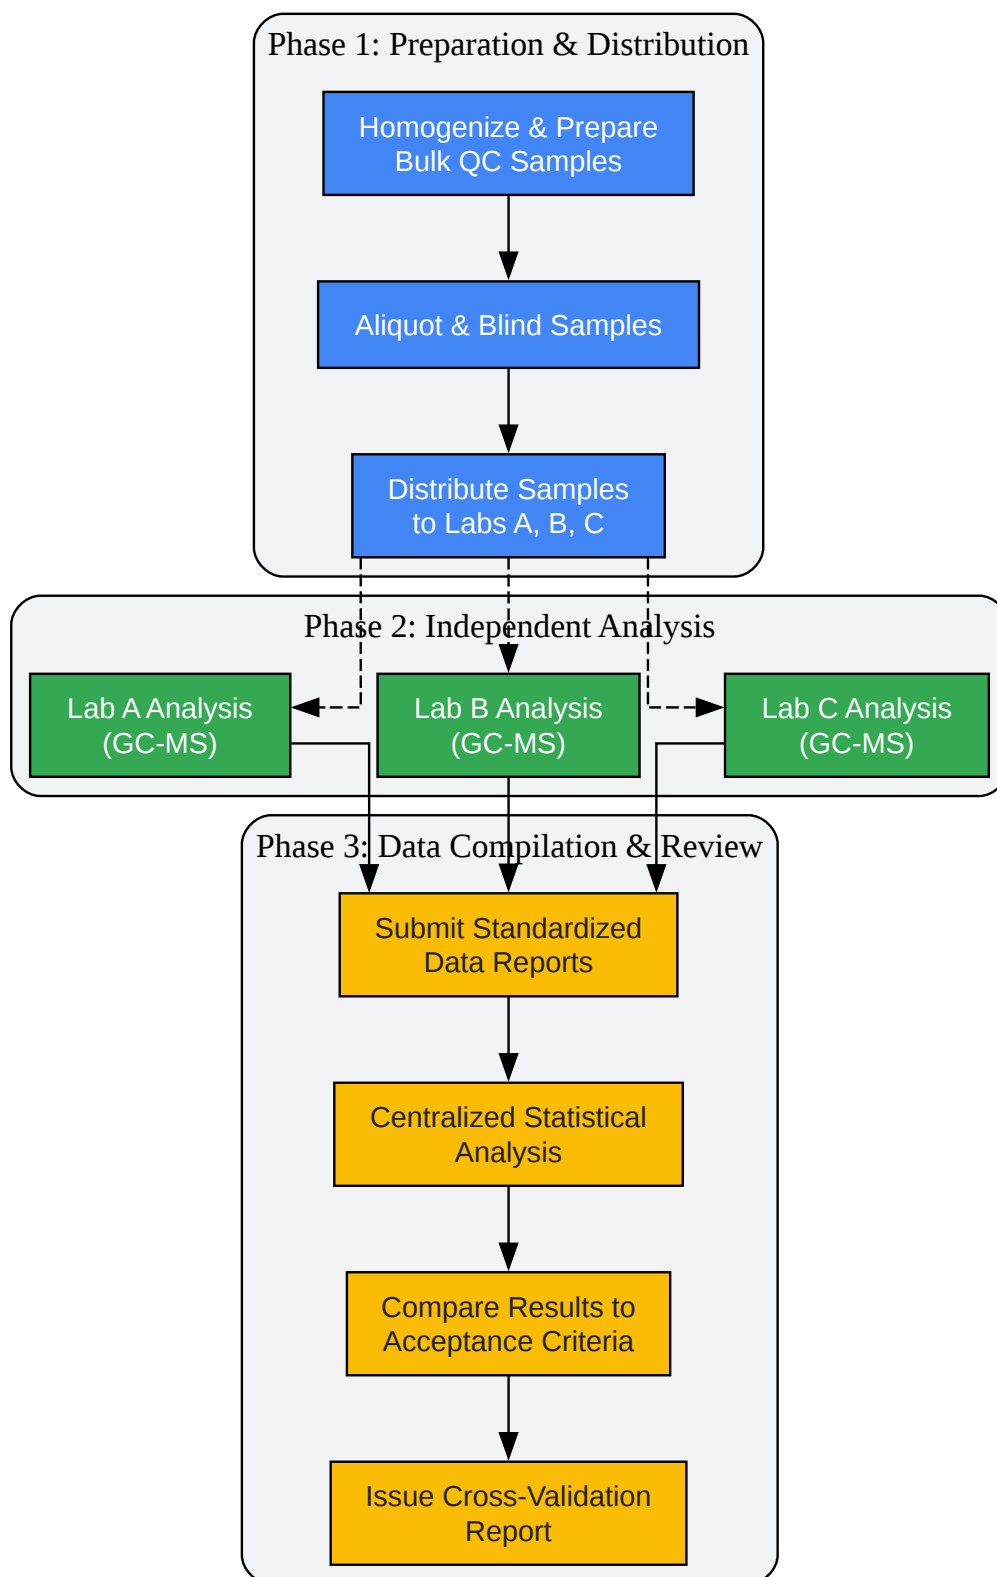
Phase 1: Preparation & Distribution

Homogenize & Prepare Bulk QC Samples

Aliquot & Blind Samples

Distribute Samples to Labs A, B, C

Phase 2: Independent Analysis

Lab A Analysis (GC-MS)

Lab B Analysis (GC-MS)

Lab C Analysis (GC-MS)

Phase 3: Data Compilation & Review

Submit Standardized Data Reports

Centralized Statistical Analysis

Compare Results to Acceptance Criteria

Issue Cross-Validation Report